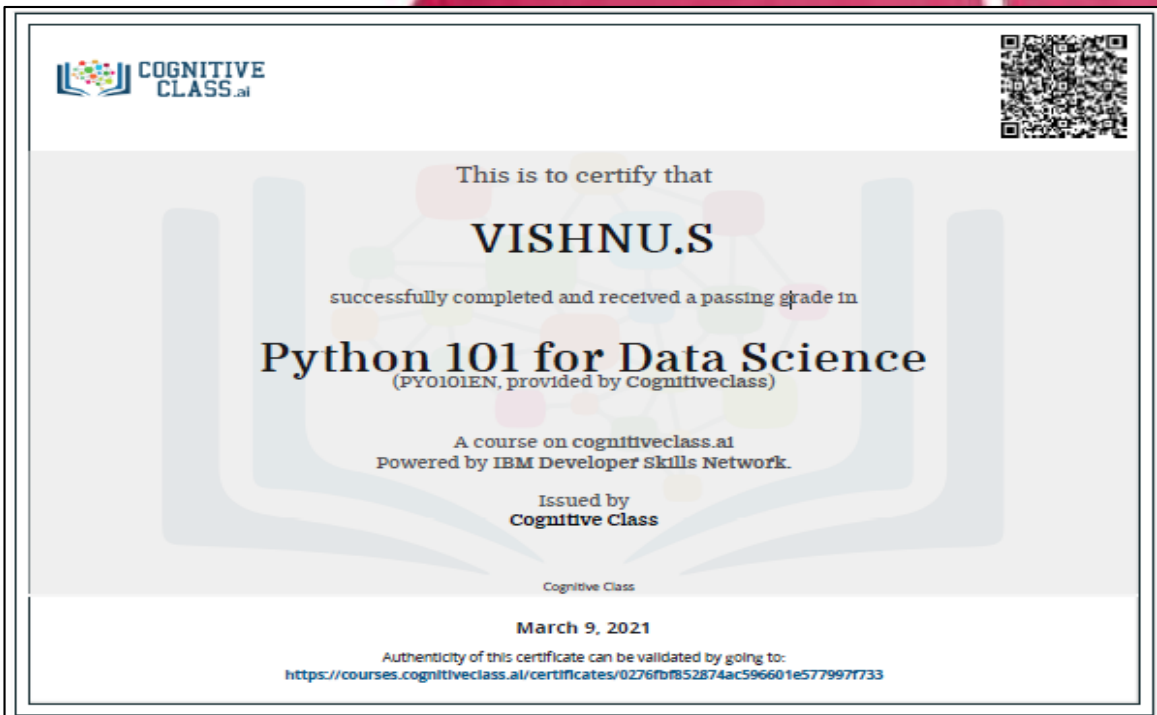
COGNITIVE CLASS.ai

This is to certify that

VISHNU.S

successfully completed and received a passing grade in

Python 101 for Data Science
(PY0101EN, provided by Cognitiveclass)

A course on cognitiveclass.ai
Powered by IBM Developer Skills Network.

Issued by
Cognitive Class

Cognitive Class

March 9, 2021

Authenticity of this certificate can be validated by going to:
https://courses.cognitiveclass.ai/certificates/0276fbf852874ac596601e577997f733